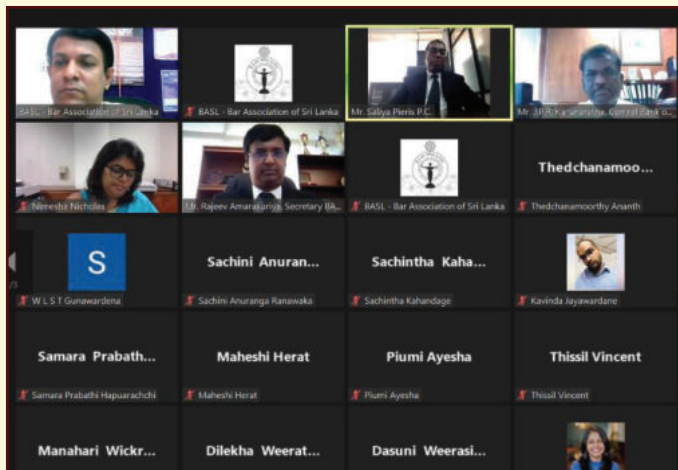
BASL - Bar Association of Sri Lanka

BASL - Bar Association of Sri Lanka

Mr. Saliya Pieris P.C.

Mr. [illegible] Karunaratne, Central Bank o...

Nireesha Nicholas

Mr. Rajeev Amarasuriya, Secretary BA...

BASL - Bar Association of Sri Lanka

Thedchanamoo...

Thedchanamoorthy Ananth

S

W L S T Gunawardena

Sachini Anuran...

Sachini Anuranga Ranawaka

Sachintha Kaha...

Sachintha Kahandage

Kavinda Jayawardane

Samara Prabath...

Samara Prabathi Hapuarachchi

Maheshi Herat

Maheshi Herat

Piumi Ayesha

Piumi Ayesha

Thissil Vincent

Thissil Vincent

Manahari Wickr...

Dilekha Weerat...

Dasuni Weerasi...